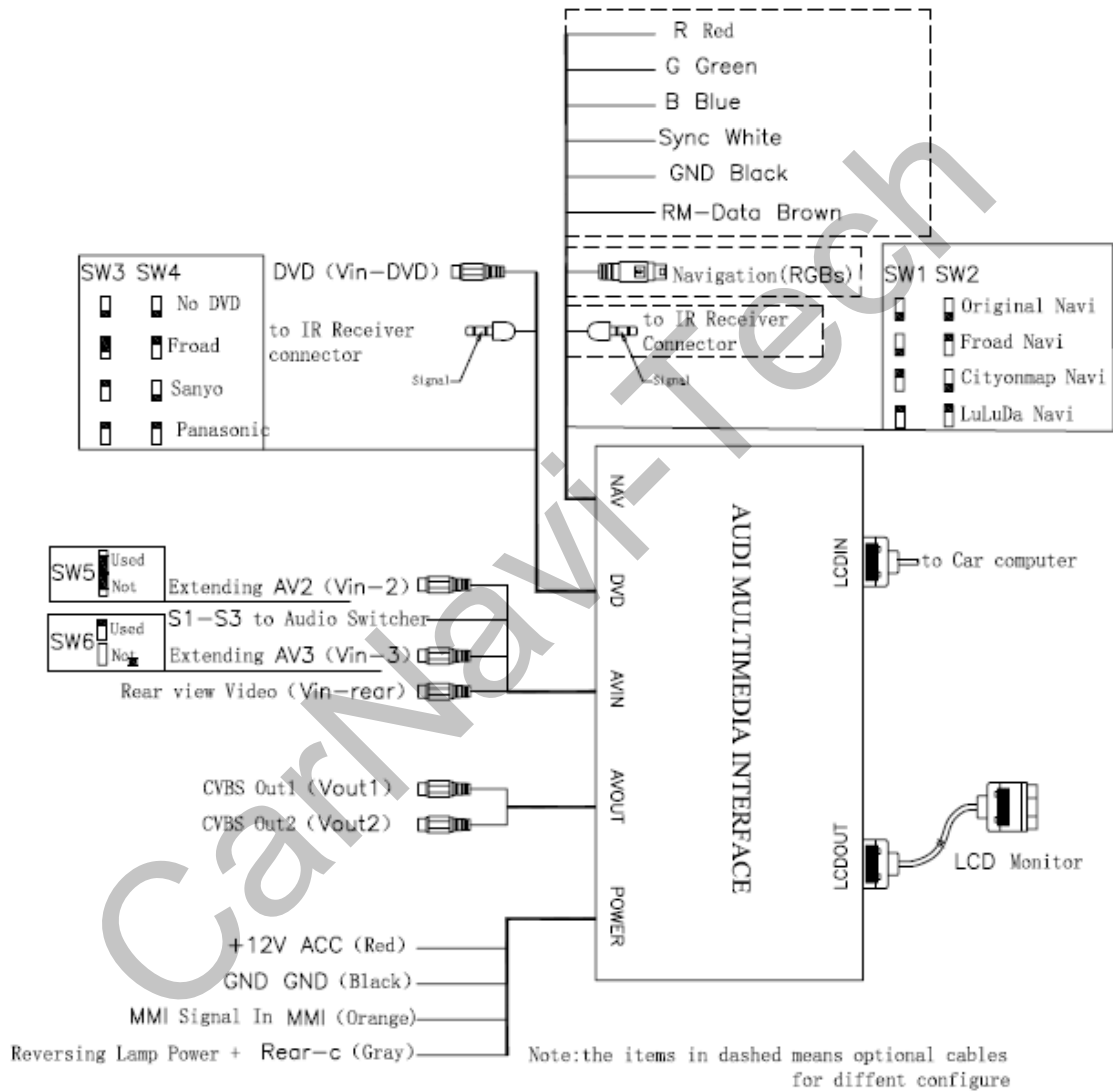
R Red
G Green
B Blue
Sync White
GND Black
RM-Data Brown

SW3 SW4
No DVD
Froad
Sanyo
Panasonic

DVD (Vin-DVD)
to IR Receiver connector
Signal

Navigation(RGBs)
to IR Receiver Connector
Signal

SW1 SW2
Original Navi
Froad Navi
Cityonmap Navi
LuLuDa Navi

NAV
DVD
AVIN
AVOUT
POWER
AUDI MULTIMEDIA INTERFACE
LCDIN
LCDOUT
to Car computer
LCD Monitor

SW5 Used Not
Extending AV2 (Vin-2)
S1-S3 to Audio Switcher
SW6 Used Not
Extending AV3 (Vin-3)
Rear view Video (Vin-rear)

CVBS Out1 (Vout1)
CVBS Out2 (Vout2)

+12V ACC (Red)
GND GND (Black)
MMI Signal In MMI (Orange)
Reversing Lamp Power + Rear-c (Gray)

Note:the items in dashed means optional cables for diffent configure

CarNavi-Tech